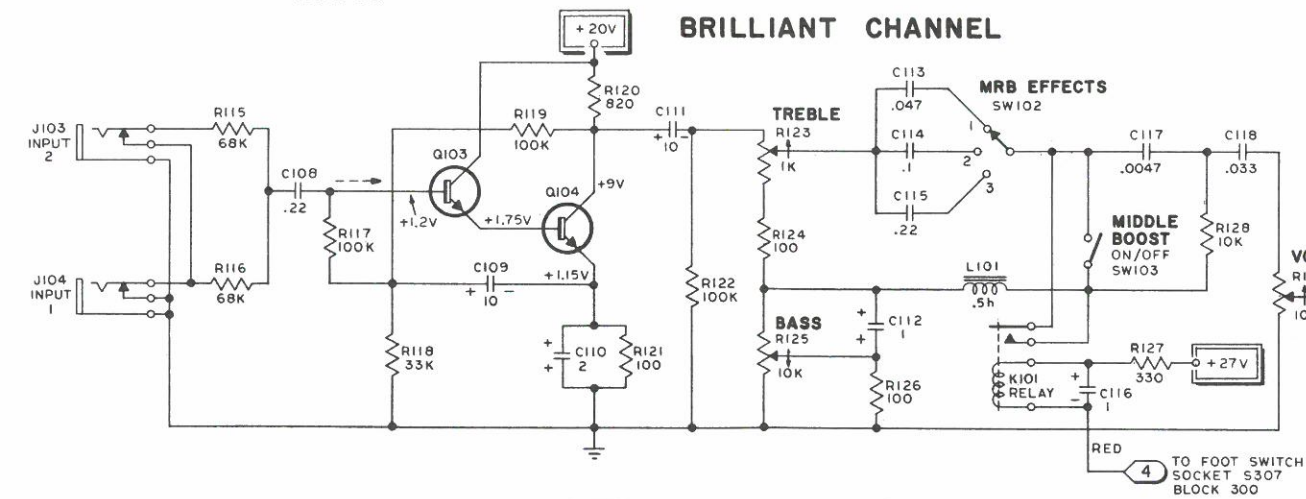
BRILLIANT CHANNEL

+ 20V

J103 INPUT 2
R115 68K
J104 INPUT 1
R116 68K
C108 .22
R117 100K
Q103
+1.2V
+1.75V
Q104
+9V
+1.15V
R119 100K
R120 820
C109 10
C110 2
R121 100
R118 33K
C111 10
R122 100K
TREBLE
R123 1K
R124 100
BASS
R125 10K
C112 1
R126 100
MRB EFFECTS
SW102
C113 .047
C114 .1
C115 .22
1
2
3
C117 .0047
C118 .033
MIDDLE BOOST
ON/OFF
SW103
R128 10K
L101 .5h
K101 RELAY
C116 1
R127 330
+ 27V
RED
4
TO FOOT SWITCH SOCKET S307 BLOCK 300
VO
R1
10